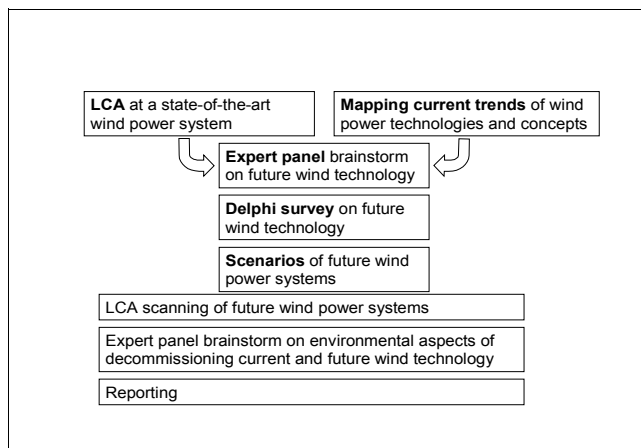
**LCA** at a state-of-the-art wind power system

**Mapping current trends** of wind power technologies and concepts

**Expert panel** brainstorm on future wind technology

**Delphi survey** on future wind technology

**Scenarios** of future wind power systems

LCA scanning of future wind power systems

Expert panel brainstorm on environmental aspects of decommissioning current and future wind technology

Reporting